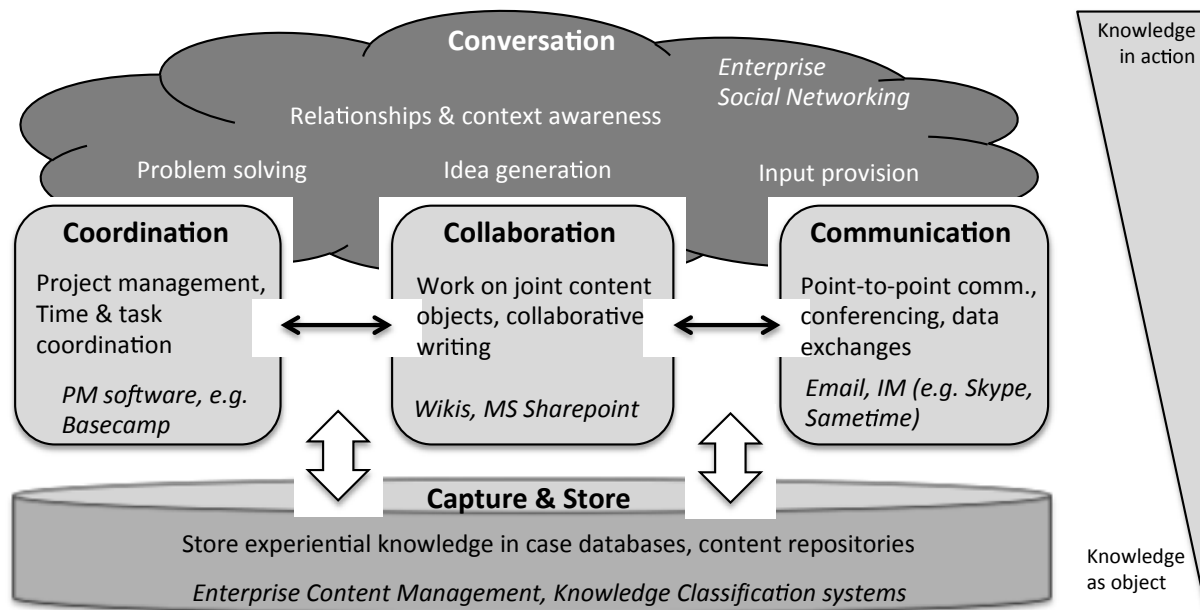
Conversation

Enterprise Social Networking

Relationships & context awareness

Problem solving

Idea generation

Input provision

Knowledge in action

Coordination

Project management, Time & task coordination

PM software, e.g. Basecamp

Collaboration

Work on joint content objects, collaborative writing

Wikis, MS Sharepoint

Communication

Point-to-point comm., conferencing, data exchanges

Email, IM (e.g. Skype, Sametime)

Capture & Store

Store experiential knowledge in case databases, content repositories

Enterprise Content Management, Knowledge Classification systems

Knowledge as object